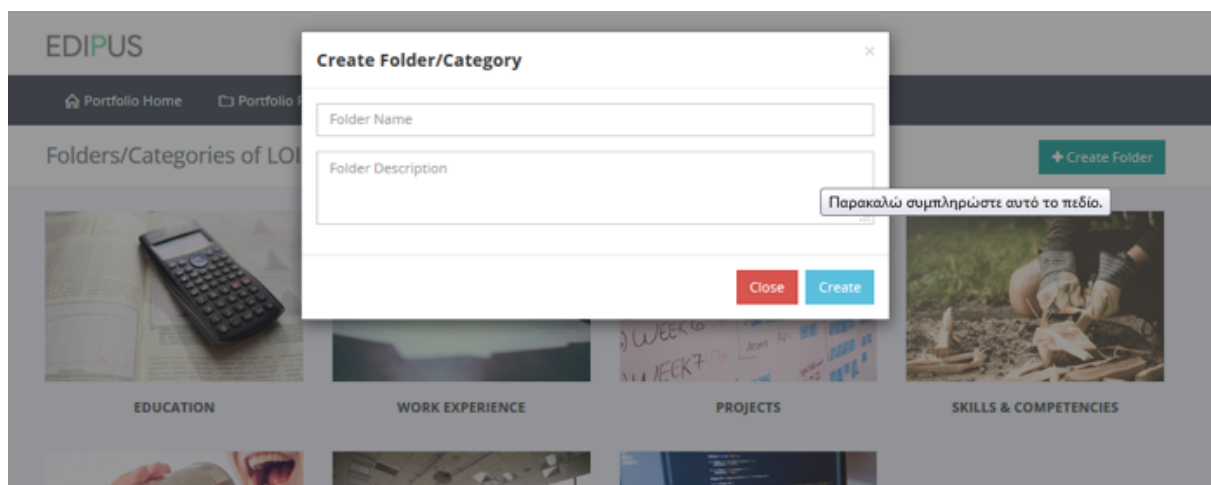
EDIPUS

Portfolio Home Portfolio

Folders/Categories of LO

Create Folder/Category ×

Folder Name

Folder Description

Παρακαλώ συμπληρώστε αυτό το πεδίο.

Close Create

+ Create Folder

WEEK6
WEEK7

EDUCATION

WORK EXPERIENCE

PROJECTS

SKILLS & COMPETENCIES